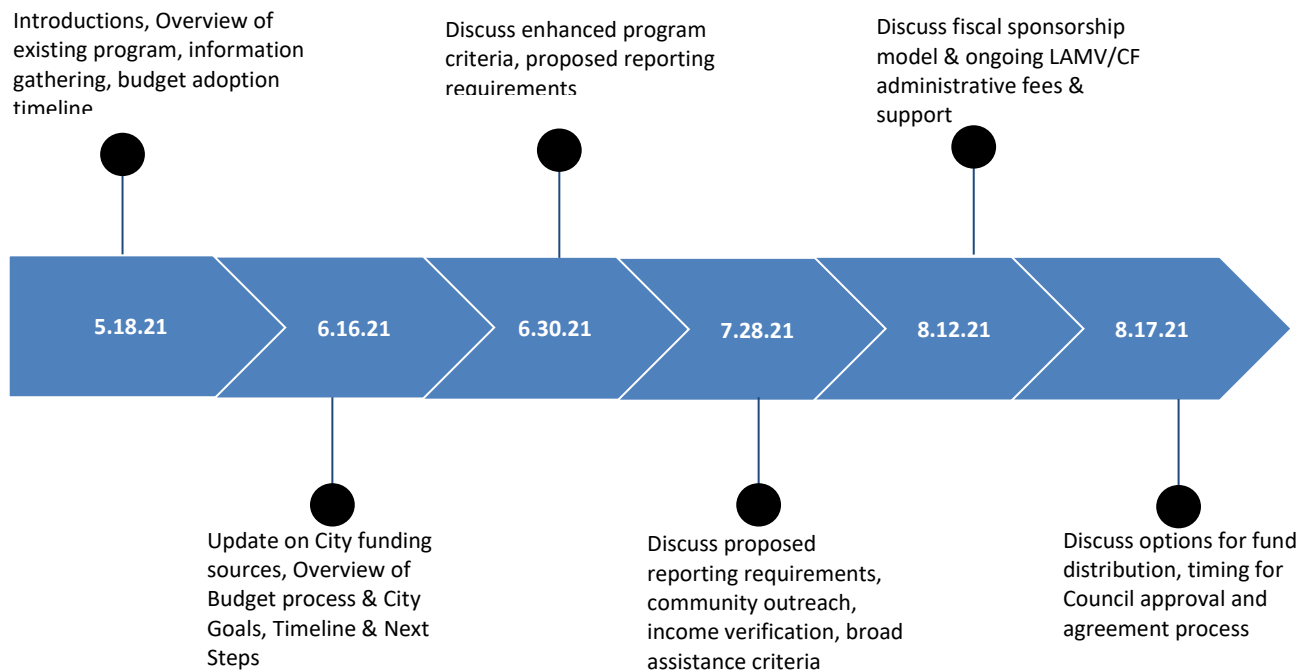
Introductions, Overview of existing program, information gathering, budget adoption timeline

Discuss enhanced program criteria, proposed reporting requirements

Discuss fiscal sponsorship model & ongoing LAMV/CF administrative fees & support

5.18.21

6.16.21

6.30.21

7.28.21

8.12.21

8.17.21

Update on City funding sources, Overview of Budget process & City Goals, Timeline & Next Steps

Discuss proposed reporting requirements, community outreach, income verification, broad assistance criteria

Discuss options for fund distribution, timing for Council approval and agreement process